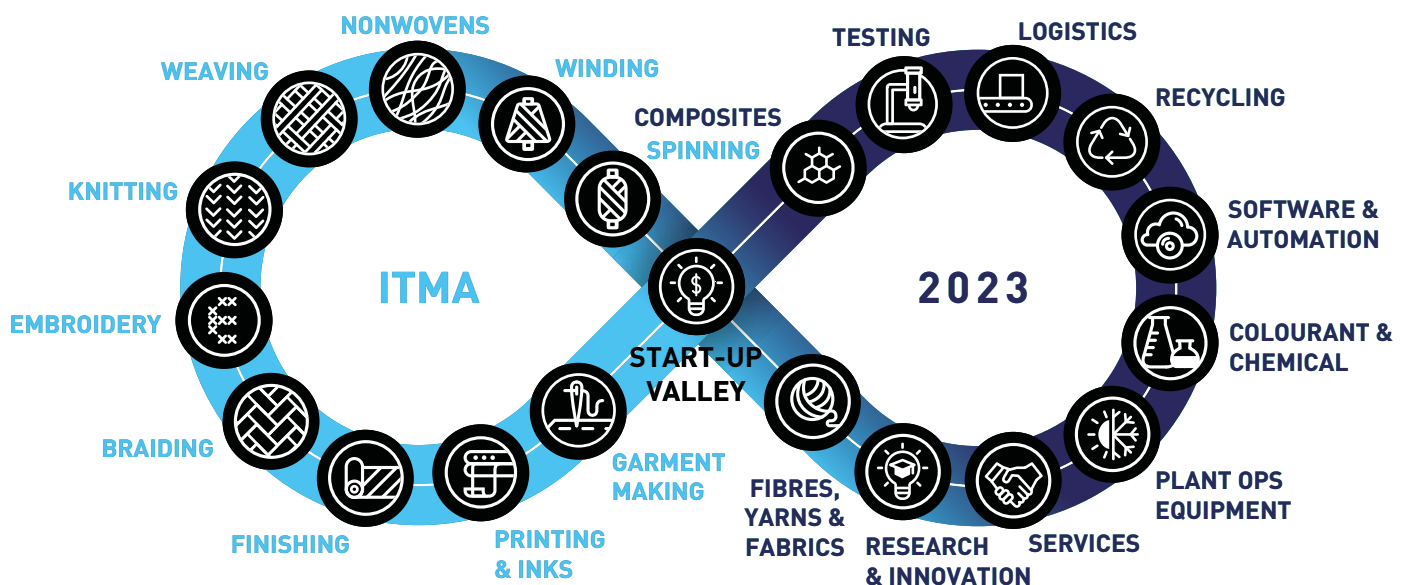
ITMA

2023

WEAVING

NONWOVENS

WINDING

COMPOSITES

SPINNING

KNITTING

EMBROIDERY

BRAIDING

FINISHING

PRINTING & INKS

GARMENT MAKING

START-UP VALLEY

TESTING

LOGISTICS

RECYCLING

SOFTWARE & AUTOMATION

COLOURANT & CHEMICAL

PLANT OPS EQUIPMENT

SERVICES

RESEARCH & INNOVATION

FIBRES, YARNS & FABRICS